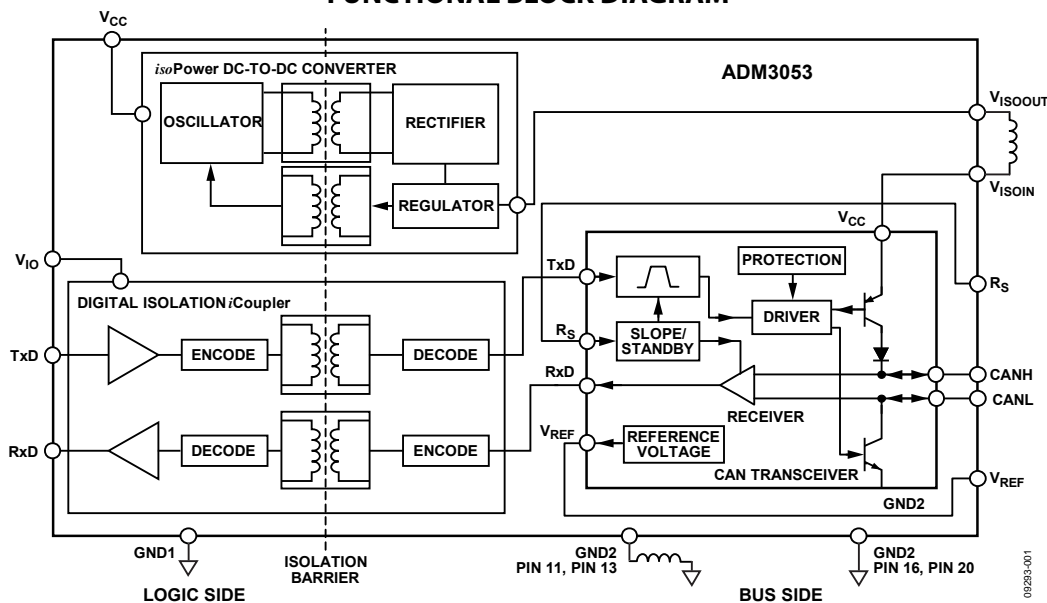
FUNCTIONAL BLOCK DIAGRAM

$V_{CC}$

isoPower DC-TO-DC CONVERTER

ADM3053

OSCILLATOR

RECTIFIER

REGULATOR

$V_{ISOOUT}$

$V_{ISOIN}$

$V_{CC}$

$V_{IO}$

PROTECTION

TxD

DIGITAL ISOLATION iCoupler

DRIVER

$R_S$

$R_S$

SLOPE/ STANDBY

TxD

ENCODE

DECODE

RxD

CANH

CANL

RECEIVER

$V_{REF}$

REFERENCE VOLTAGE

RxD

DECODE

ENCODE

CAN TRANSCEIVER

$V_{REF}$

GND2

GND1

ISOLATION BARRIER

GND2 PIN 11, PIN 13

GND2 PIN 16, PIN 20

LOGIC SIDE

BUS SIDE

09293-001